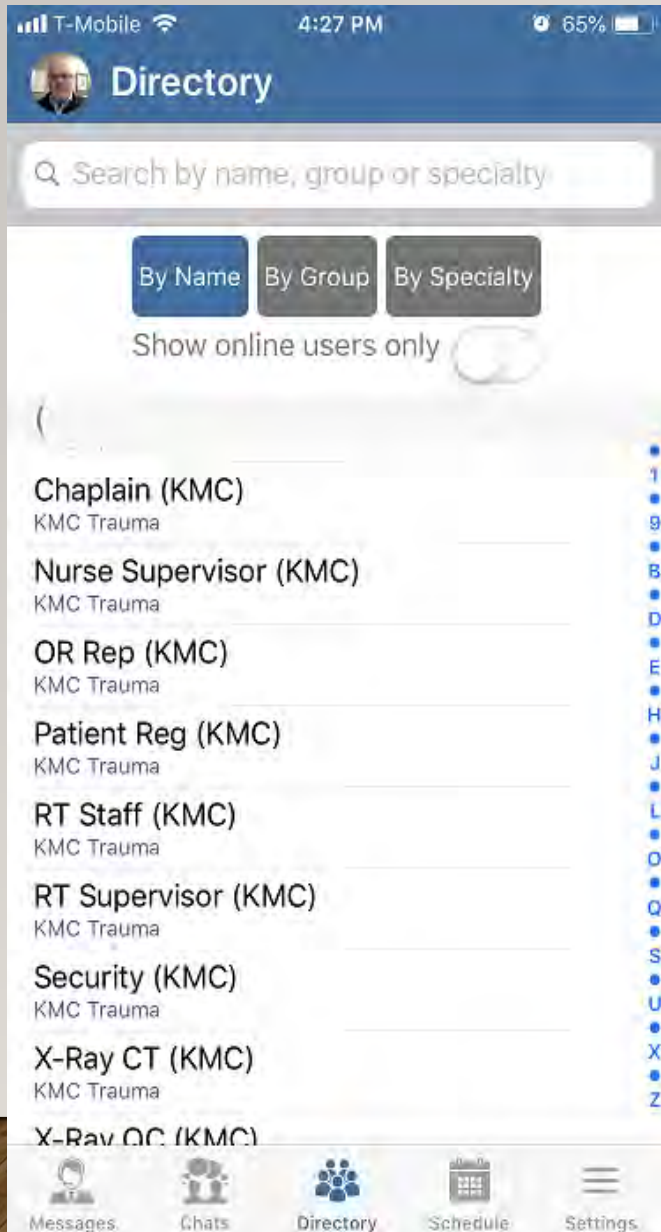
T-Mobile 4:27 PM 65%

Directory

Search by name, group or specialty

By Name By Group By Specialty

Show online users only

(

Chaplain (KMC)
KMC Trauma

Nurse Supervisor (KMC)
KMC Trauma

OR Rep (KMC)
KMC Trauma

Patient Reg (KMC)
KMC Trauma

RT Staff (KMC)
KMC Trauma

RT Supervisor (KMC)
KMC Trauma

Security (KMC)
KMC Trauma

X-Ray CT (KMC)
KMC Trauma

X-Ray QC (KMC)

1 9 B D E H J L O Q S U X Z

Messages Chats Directory Schedule Settings